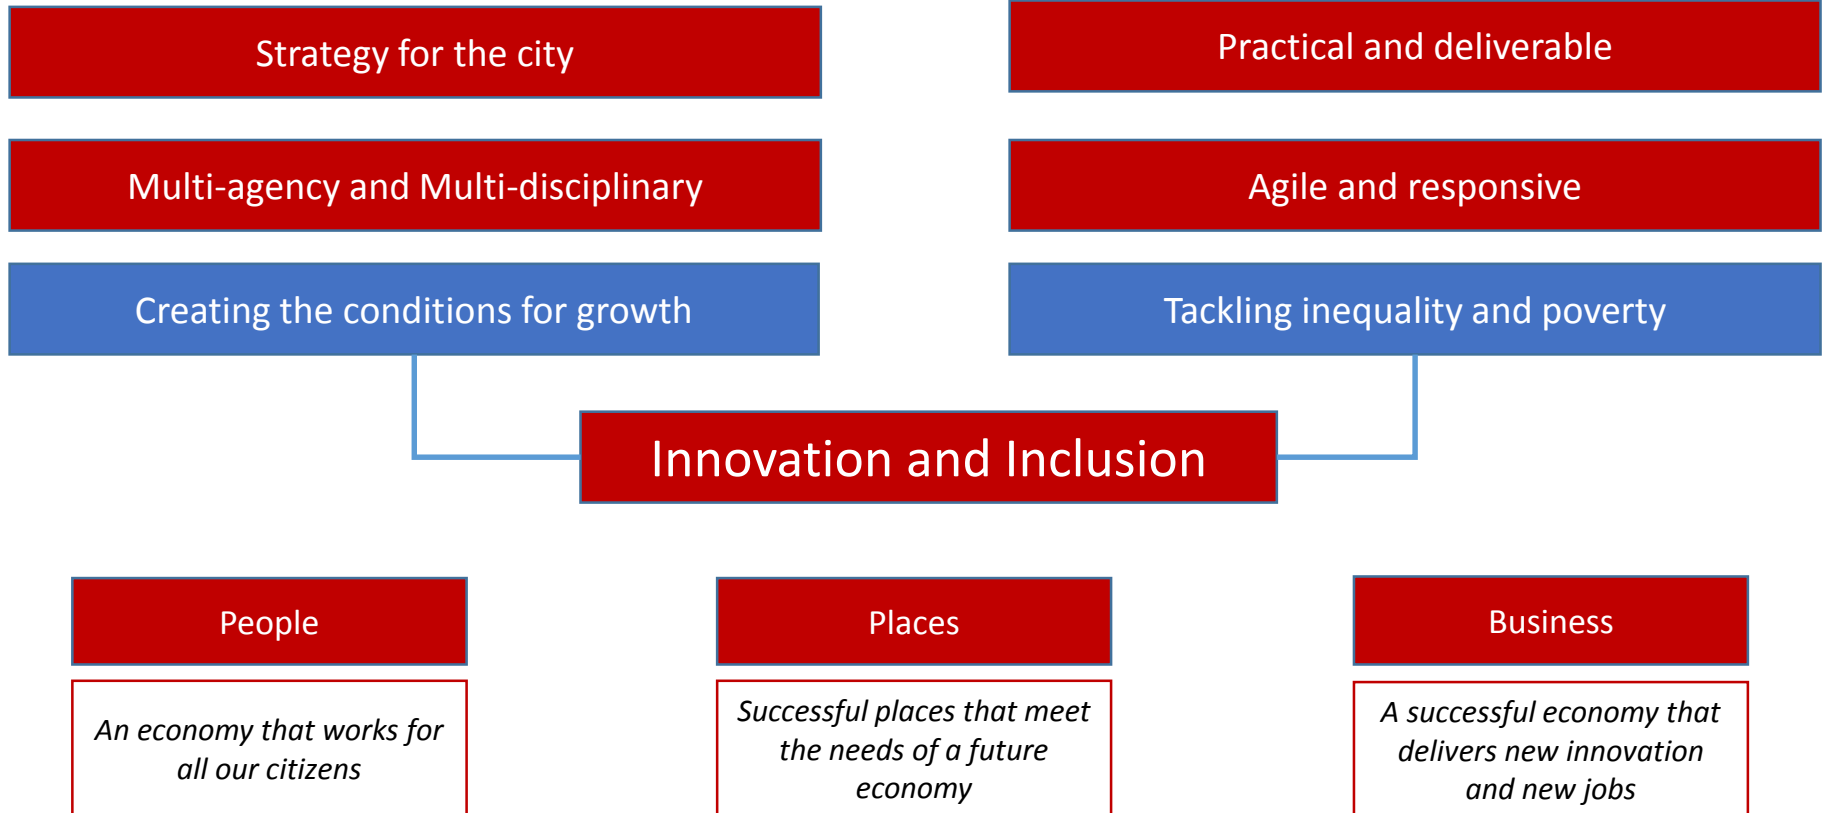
Strategy for the city

Practical and deliverable

Multi-agency and Multi-disciplinary

Agile and responsive

Creating the conditions for growth

Tackling inequality and poverty

Innovation and Inclusion

People

An economy that works for all our citizens

Places

Successful places that meet the needs of a future economy

Business

A successful economy that delivers new innovation and new jobs